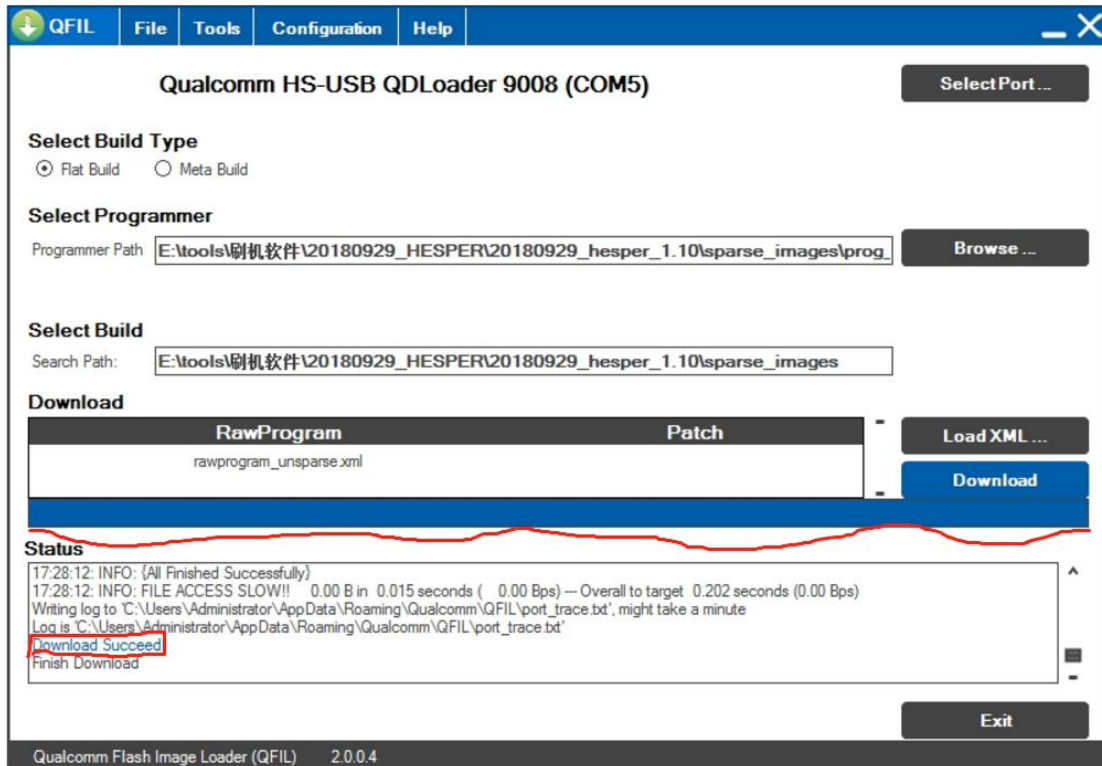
QFIL File Tools Configuration Help

Qualcomm HS-USB QDLoader 9008 (COM5)

Select Port ...

Select Build Type

Flat Build Meta Build

Select Programmer

Programmer Path E:\tools\刷机软件\20180929_HESPER\20180929_hesper_1.10\sparse_images\prog_

Browse ...

Select Build

Search Path: E:\tools\刷机软件\20180929_HESPER\20180929_hesper_1.10\sparse_images

Download

| RawProgram | Patch |
|---|---|
| rawprogram_unsparse.xml | |

Load XML ...

Download

Status

17:28:12: INFO: {All Finished Successfully}
17:28:12: INFO: FILE ACCESS SLOW!! 0.00 B in 0.015 seconds ( 0.00 Bps) --- Overall to target 0.202 seconds (0.00 Bps)
Writing log to 'C:\Users\Administrator\AppData\Roaming\Qualcomm\QFIL\port_trace.txt', might take a minute
Log is 'C:\Users\Administrator\AppData\Roaming\Qualcomm\QFIL\port_trace.txt'
Download Succeed
Finish Download

Exit

Qualcomm Flash Image Loader (QFIL) 2.0.0.4